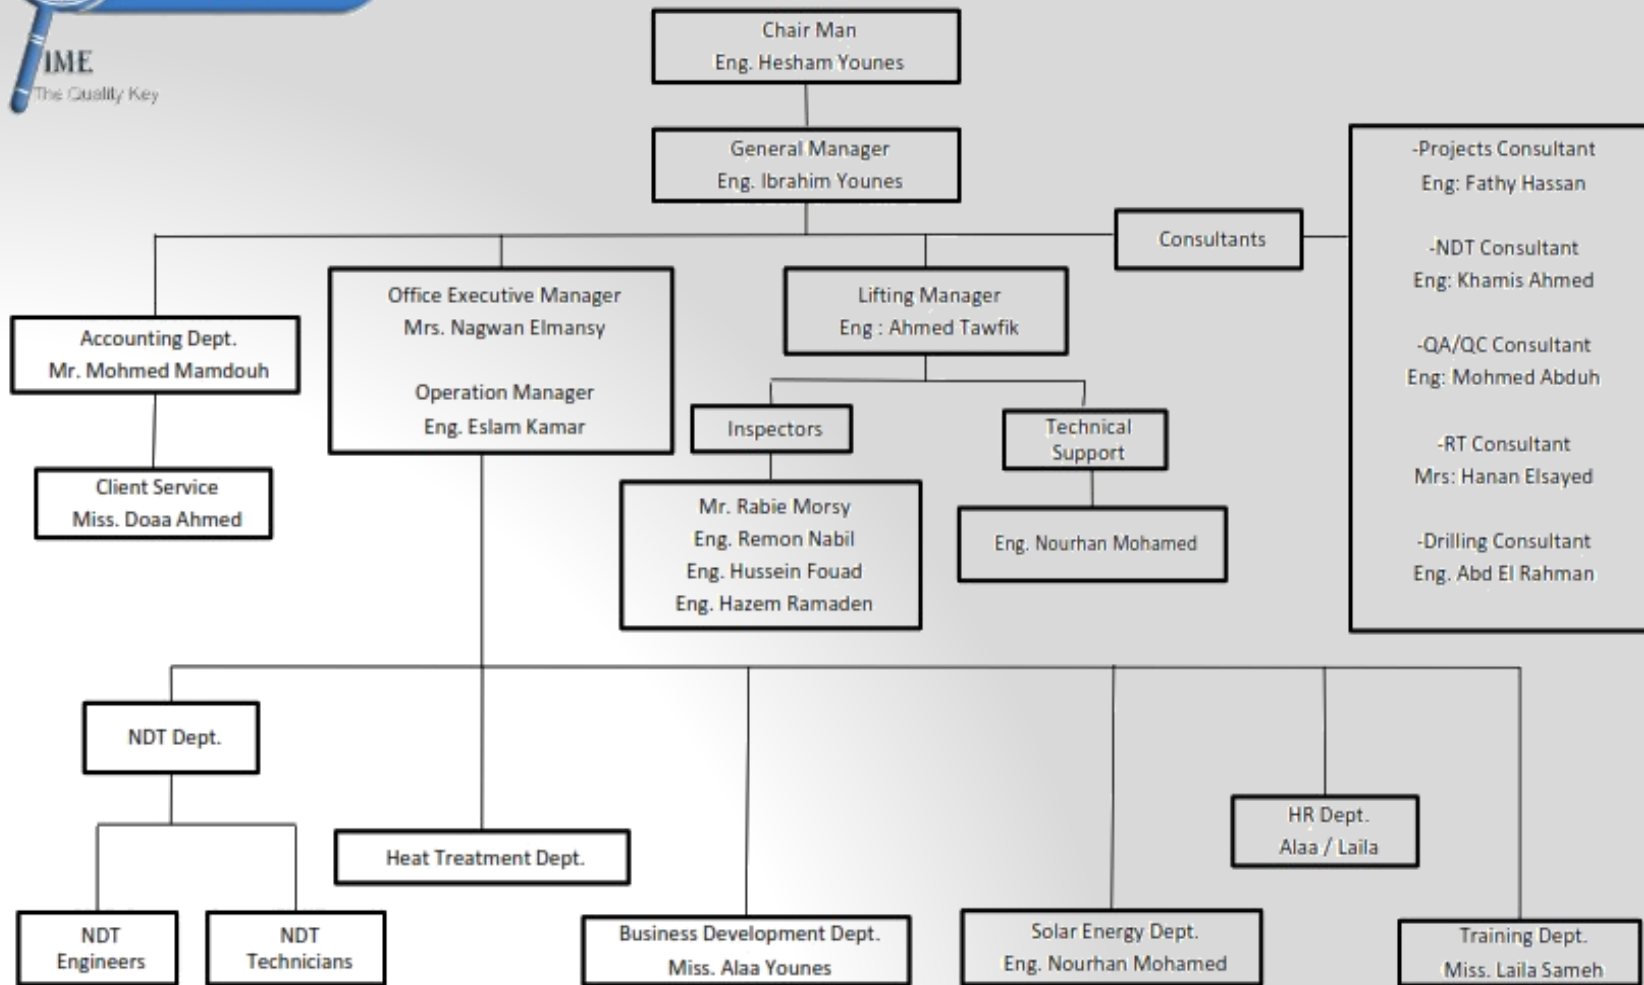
IME
The Quality Key

Chair Man
Eng. Hesham Younes

General Manager
Eng. Ibrahim Younes

Consultants

-Projects Consultant
Eng: Fathy Hassan

-NDT Consultant
Eng: Khamis Ahmed

-QA/QC Consultant
Eng: Mohmed Abduh

-RT Consultant
Mrs: Hanan Elsayed

-Drilling Consultant
Eng. Abd El Rahman

Accounting Dept.
Mr. Mohmed Mamdouh

Client Service
Miss. Doaa Ahmed

Office Executive Manager
Mrs. Nagwan Elmansy

Operation Manager
Eng. Eslam Kamar

Lifting Manager
Eng : Ahmed Tawfik

Inspectors

Mr. Rabie Morsy
Eng. Remon Nabil
Eng. Hussein Fouad
Eng. Hazem Ramaden

Technical Support

Eng. Nourhan Mohamed

NDT Dept.

NDT Engineers

NDT Technicians

Heat Treatment Dept.

Business Development Dept.
Miss. Alaa Younes

Solar Energy Dept.
Eng. Nourhan Mohamed

HR Dept.
Alaa / Laila

Training Dept.
Miss. Laila Sameh